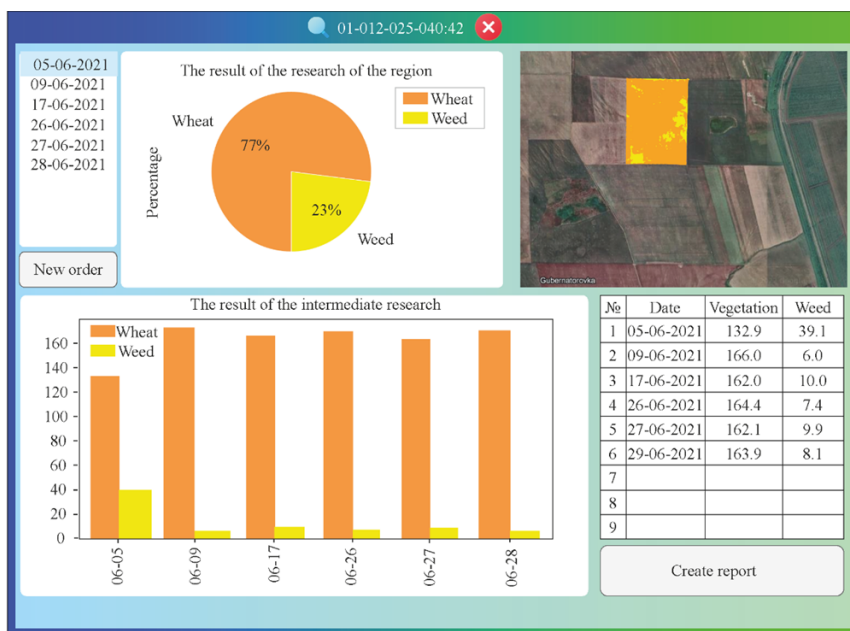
01-012-025-040:42

05-06-2021
09-06-2021
17-06-2021
26-06-2021
27-06-2021
28-06-2021

New order

The result of the research of the region

Wheat
Weed

Percentage

Wheat
77%
23%
Weed

Gubernatorovka

The result of the intermediate research

Wheat
Weed

160
140
120
100
80
60
40
20
0

06-05
06-09
06-17
06-26
06-27
06-28

| № | Date | Vegetation | Weed |
|---|---|---|---|
| 1 | 05-06-2021 | 132.9 | 39.1 |
| 2 | 09-06-2021 | 166.0 | 6.0 |
| 3 | 17-06-2021 | 162.0 | 10.0 |
| 4 | 26-06-2021 | 164.4 | 7.4 |
| 5 | 27-06-2021 | 162.1 | 9.9 |
| 6 | 29-06-2021 | 163.9 | 8.1 |
| 7 | | | |
| 8 | | | |
| 9 | | | |

Create report